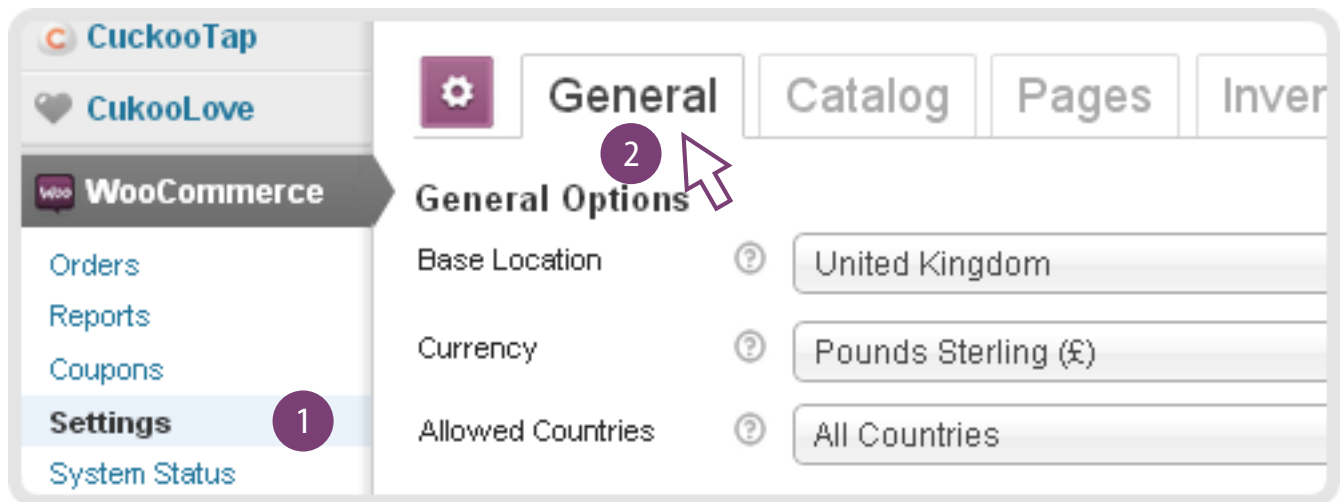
CuckooTap
CukooLove
WooCommerce
Orders
Reports
Coupons
Settings
1
System Status

General
Catalog
Pages
Inver
2

General Options
Base Location
United Kingdom
Currency
Pounds Sterling (£)
Allowed Countries
All Countries